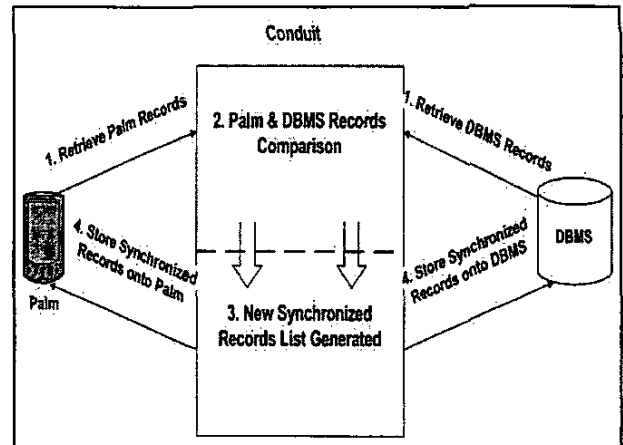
Conduit

1. Retrieve Palm Records

2. Palm & DBMS Records Comparison

1. Retrieve DBMS Records

4. Store Synchronized Records onto Palm

Palm

3. New Synchronized Records List Generated

4. Store Synchronized Records onto DBMS

DBMS